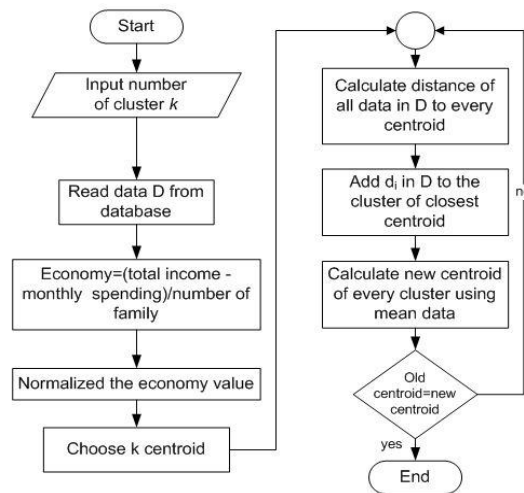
Start

Input number of cluster $k$

Read data D from database

Economy=(total income - monthly spending)/number of family

Normalized the economy value

Choose k centroid

Calculate distance of all data in D to every centroid

Add $d_i$ in D to the cluster of closest centroid

Calculate new centroid of every cluster using mean data

Old centroid=new centroid

n

yes

End